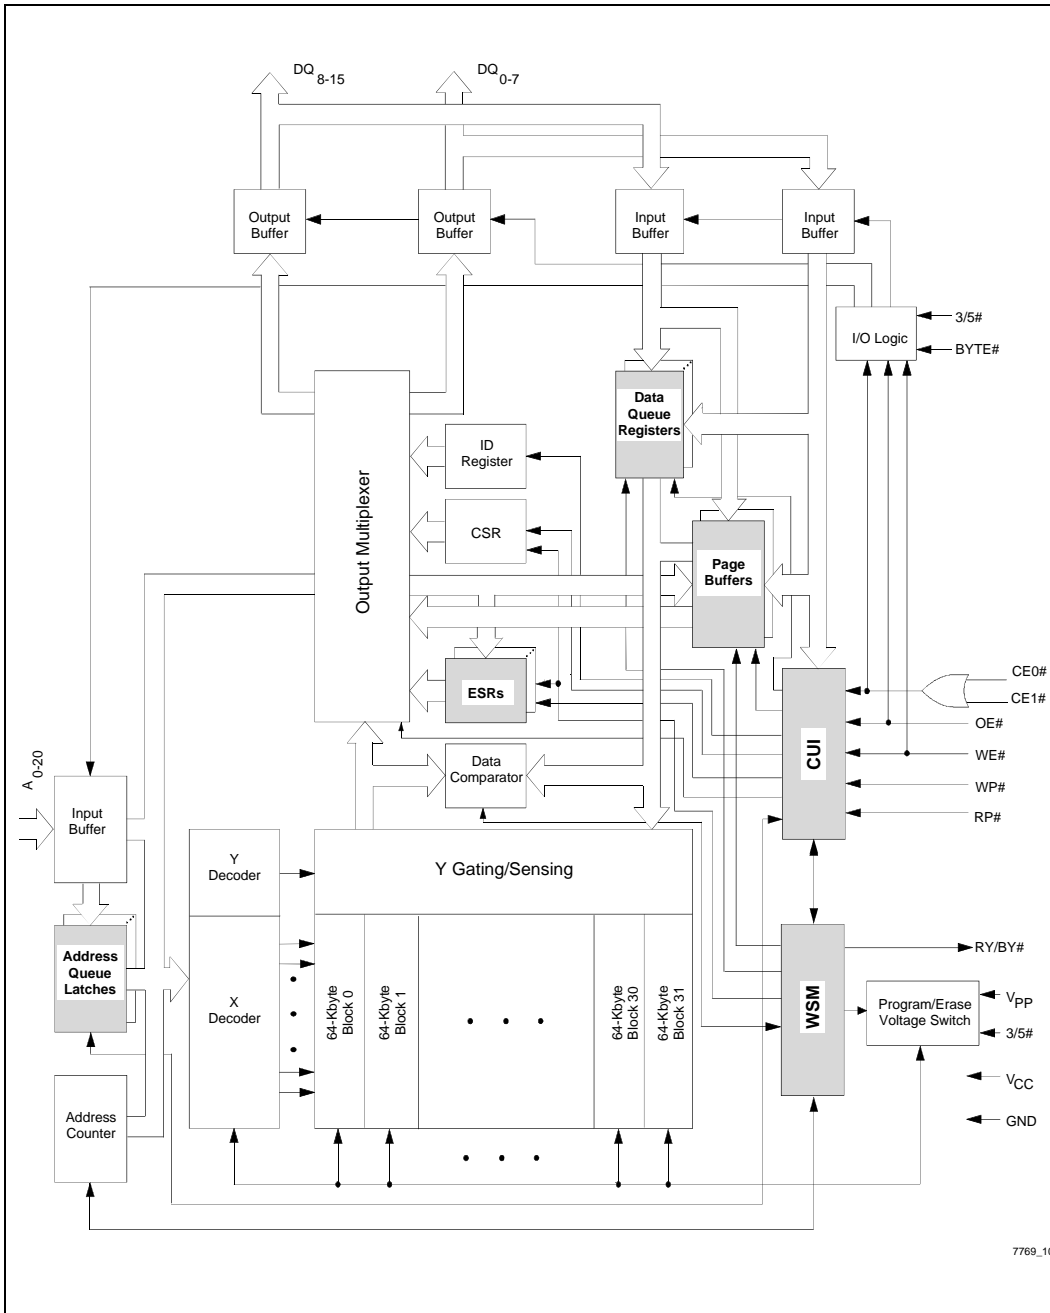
$DQ_{8-15}$

$DQ_{0-7}$

Output Buffer

Output Buffer

Input Buffer

Input Buffer

I/O Logic

3/5#

BYTE#

Data Queue Registers

ID Register

CSR

Output Multiplexer

Page Buffers

ESRs

CE0#

CE1#

OE#

CUI

WE#

WP#

RP#

$A_{0-20}$

Input Buffer

Data Comparator

Y Decoder

Y Gating/Sensing

Address Queue Latches

X Decoder

64-Kbyte Block 0

64-Kbyte Block 1

64-Kbyte Block 30

64-Kbyte Block 31

WSM

RY/BY#

Program/Erase Voltage Switch

$V_{PP}$

3/5#

$V_{CC}$

GND

Address Counter

7769_1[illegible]